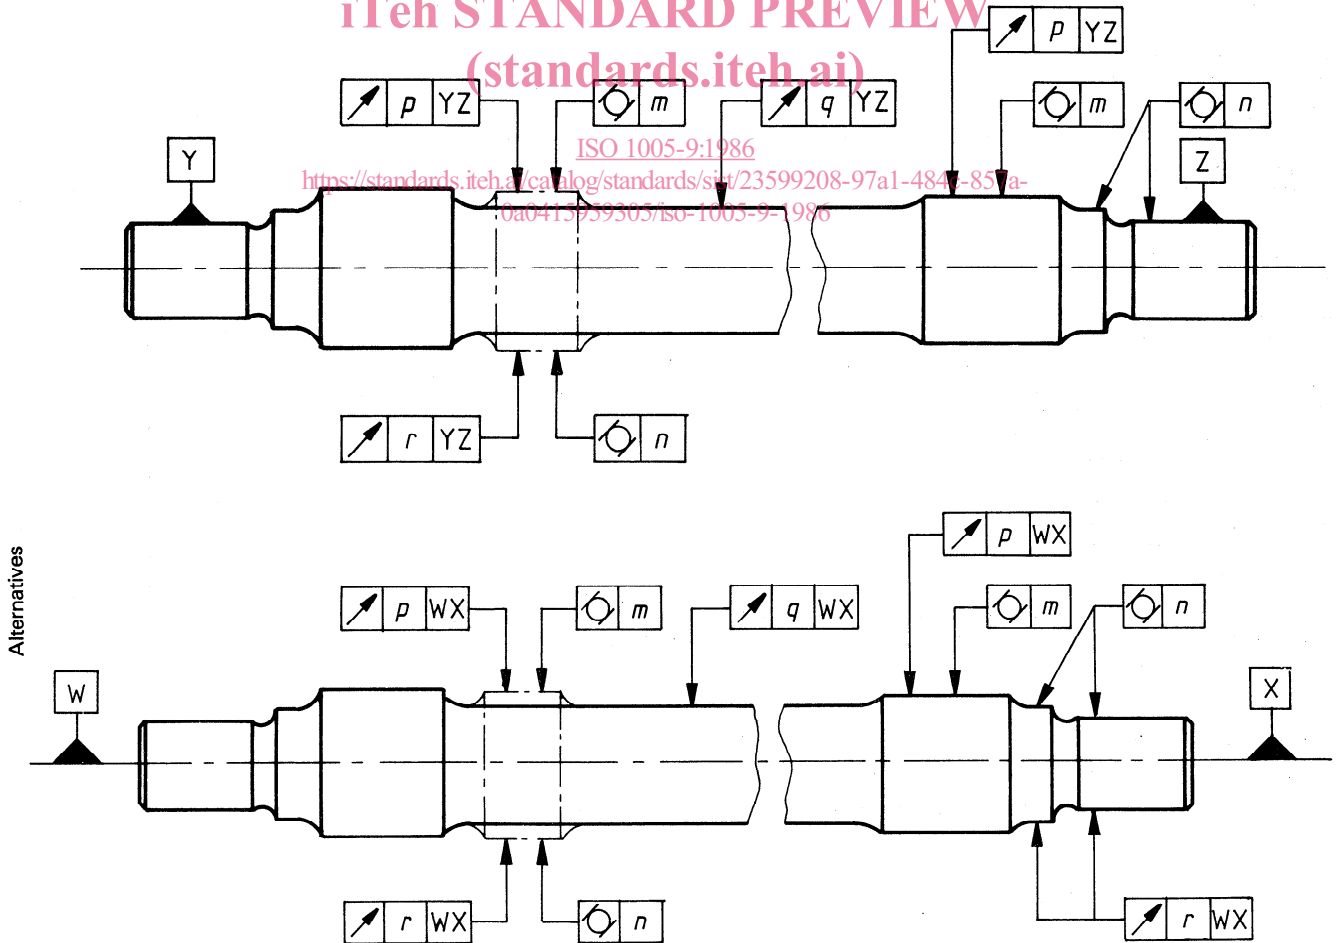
iTeh STANDARD PREVIEW
(standards.iteh.ai)
ISO 1005-9:1986
https://standards.iteh.ai/catalog/standards/sist/23599208-97a1-484c-857a-0a0415959305/iso-1005-9-1986

p YZ
p YZ
m
q YZ
m
n
Y
Z
r YZ
n

Alternatives

p WX
p WX
m
q WX
m
n
W
X
r WX
n
r WX